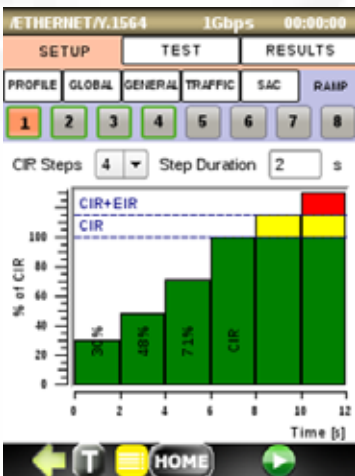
ETHERNET/Y.1564 1Gbps 00:00:00

SETUP TEST RESULTS

PROFILE GLOBAL GENERAL TRAFFIC SAC RAMP

1 2 3 4 5 6 7 8

CIR Steps 4 Step Duration 2 s

CIR+EIR
CIR
100
% of CIR
30%
48%
71%
CIR
0 2 4 6 8 10 12
Time [s]

T HOME